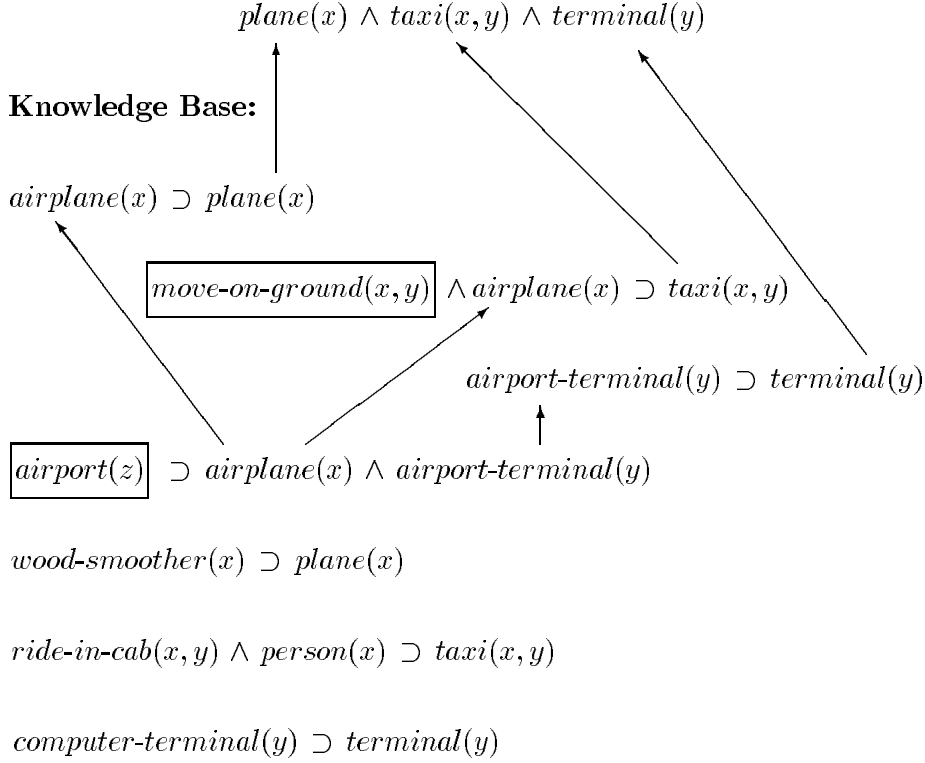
$plane(x) \wedge taxi(x,y) \wedge terminal(y)$

**Knowledge Base:**

$airplane(x) \supset plane(x)$

$move\text{-}on\text{-}ground(x,y) \wedge airplane(x) \supset taxi(x,y)$

$airport\text{-}terminal(y) \supset terminal(y)$

$airport(z) \supset airplane(x) \wedge airport\text{-}terminal(y)$

$wood\text{-}smoother(x) \supset plane(x)$

$ride\text{-}in\text{-}cab(x,y) \wedge person(x) \supset taxi(x,y)$

$computer\text{-}terminal(y) \supset terminal(y)$